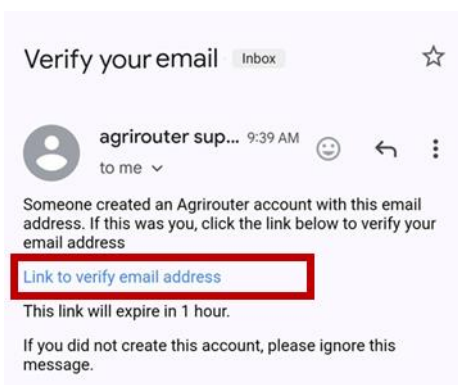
Verify your email Inbox

agrirouter sup... 9:39 AM

to me

Someone created an Agrirouter account with this email address. If this was you, click the link below to verify your email address

Link to verify email address

This link will expire in 1 hour.

If you did not create this account, please ignore this message.